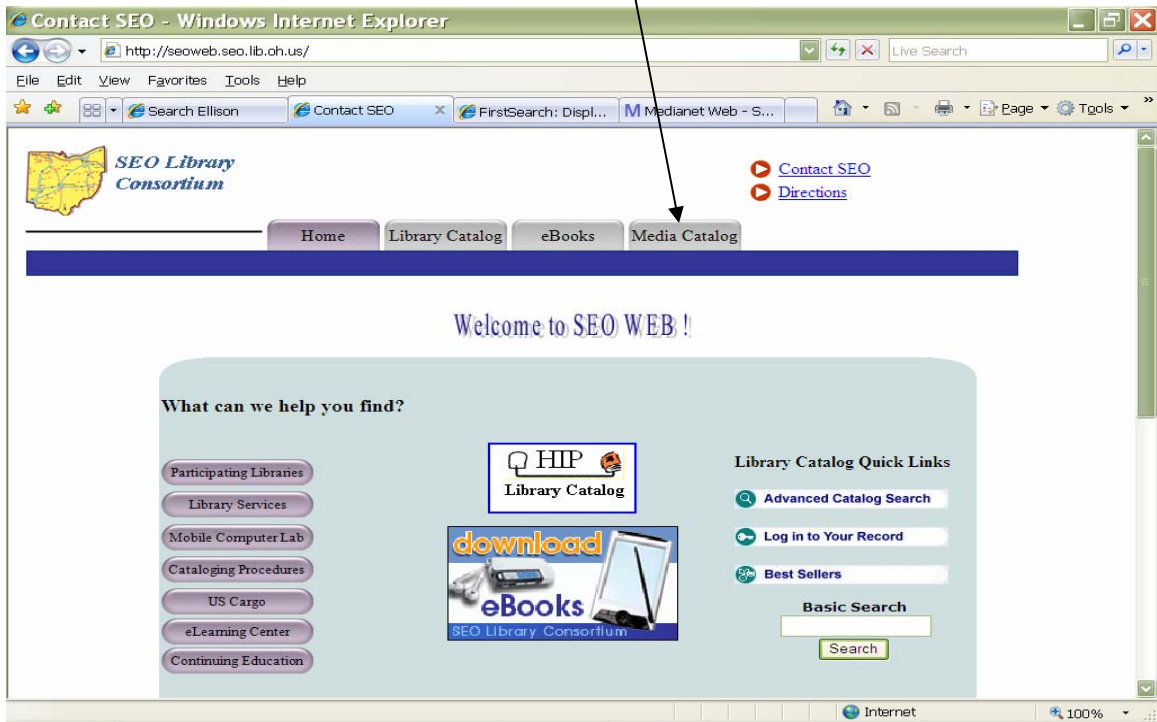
Contact SEO - Windows Internet Explorer

http://seoweb.seo.lib.oh.us/

Live Search

File Edit View Favorites Tools Help

Search Ellison | Contact SEO | FirstSearch: Displ... | Medianet Web - S...

Page Tools

SEO Library Consortium

Contact SEO
Directions

Home | Library Catalog | eBooks | Media Catalog

Welcome to SEO WEB !

What can we help you find?

Participating Libraries
Library Services
Mobile Computer Lab
Cataloging Procedures
US Cargo
eLearning Center
Continuing Education

HIP
Library Catalog

download
eBooks
SEO Library Consortium

Library Catalog Quick Links

Advanced Catalog Search
Log in to Your Record
Best Sellers

Basic Search

Search

Internet

100%